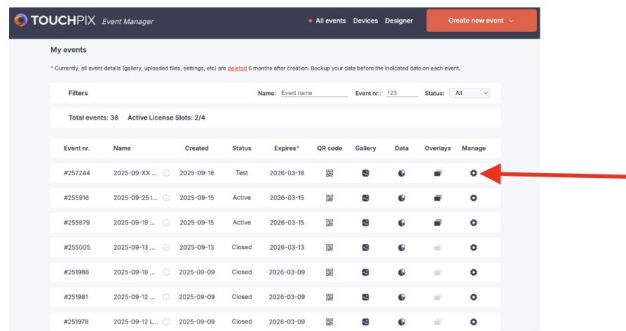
TOUCHPIX Event Manager

All events Devices Designer Create new event

My events

* Currently, all event details (gallery, uploaded files, settings, etc) are deleted 6 months after creation. Backup your data before the indicated date on each event.

Filters Name: Event name Event nr.: 123 Status: All

Total events: 38 Active License Slots: 2/4

| Event nr. | Name | Created | Status | Expires* | QR code | Gallery | Data | Overlays | Manage |
|---|---|---|---|---|---|---|---|---|---|
| #257244 | 2025-09-XX ... | 2025-09-18 | Test | 2026-03-18 | | | | | |
| #255916 | 2025-09-25 I... | 2025-09-15 | Active | 2026-03-15 | | | | | |
| #255879 | 2025-09-19 ... | 2025-09-15 | Active | 2026-03-15 | | | | | |
| #255005 | 2025-09-13 ... | 2025-09-13 | Closed | 2026-03-13 | | | | | |
| #251986 | 2025-09-19 ... | 2025-09-09 | Closed | 2026-03-09 | | | | | |
| #251981 | 2025-09-12 ... | 2025-09-09 | Closed | 2026-03-09 | | | | | |
| #251978 | 2025-09-12 L... | 2025-09-09 | Closed | 2026-03-09 | | | | | |